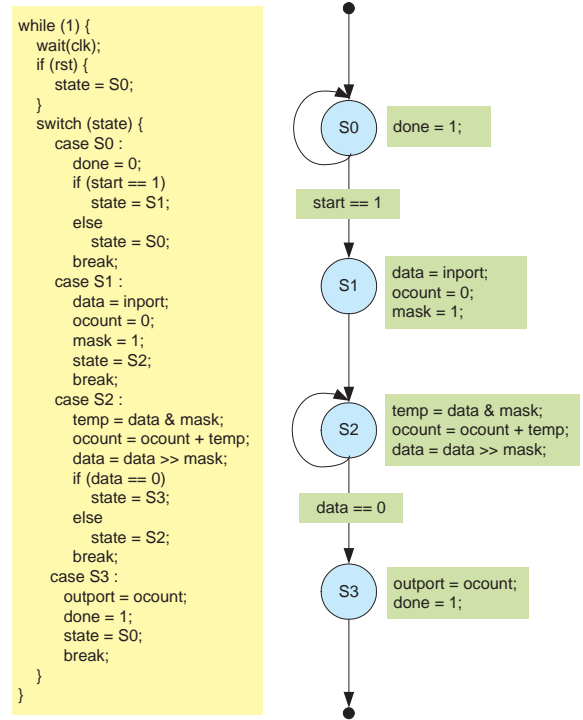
while (1) {
  wait(clk);
  if (rst) {
    state = S0;
  }
  switch (state) {
    case S0 :
      done = 0;
      if (start == 1)
        state = S1;
      else
        state = S0;
      break;
    case S1 :
      data = inport;
      ocount = 0;
      mask = 1;
      state = S2;
      break;
    case S2 :
      temp = data & mask;
      ocount = ocount + temp;
      data = data >> mask;
      if (data == 0)
        state = S3;
      else
        state = S2;
      break;
    case S3 :
      outport = ocount;
      done = 1;
      state = S0;
      break;
  }
}

S0

done = 1;

start == 1

S1

data = inport;
ocount = 0;
mask = 1;

S2

temp = data & mask;
ocount = ocount + temp;
data = data >> mask;

data == 0

S3

outport = ocount;
done = 1;